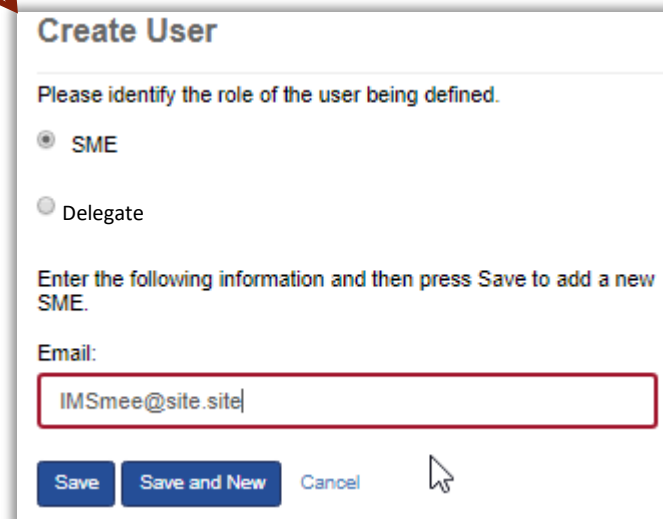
Create User

Please identify the role of the user being defined.

SME

Delegate

Enter the following information and then press Save to add a new SME.

Email:

IMSmee@site.site

Save | Save and New | Cancel